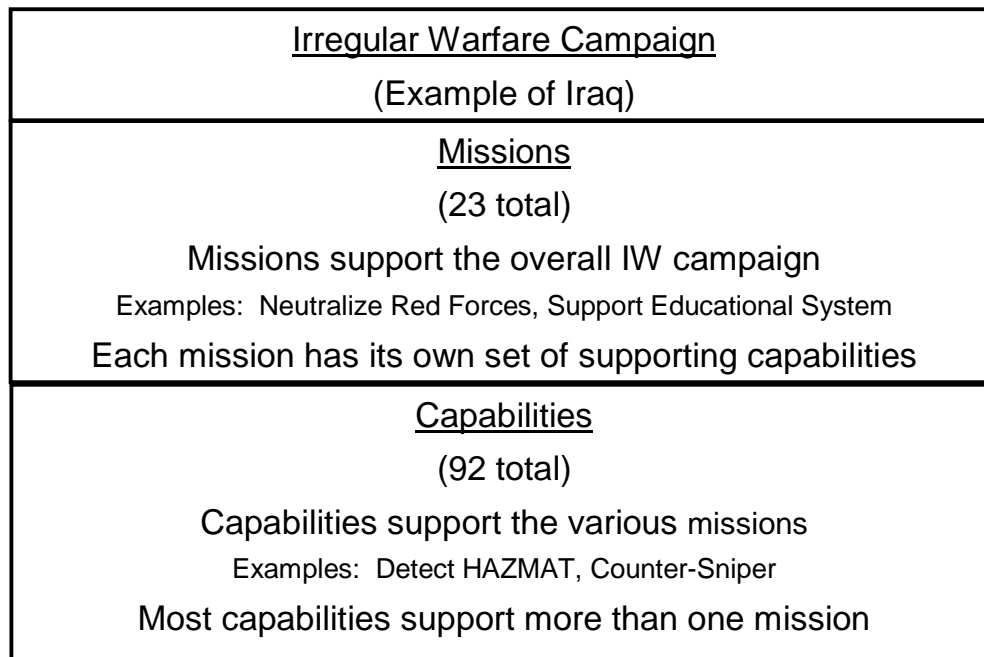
Irregular Warfare Campaign
(Example of Iraq)

Missions
(23 total)
Missions support the overall IW campaign
Examples: Neutralize Red Forces, Support Educational System
Each mission has its own set of supporting capabilities

Capabilities
(92 total)
Capabilities support the various missions
Examples: Detect HAZMAT, Counter-Sniper
Most capabilities support more than one mission